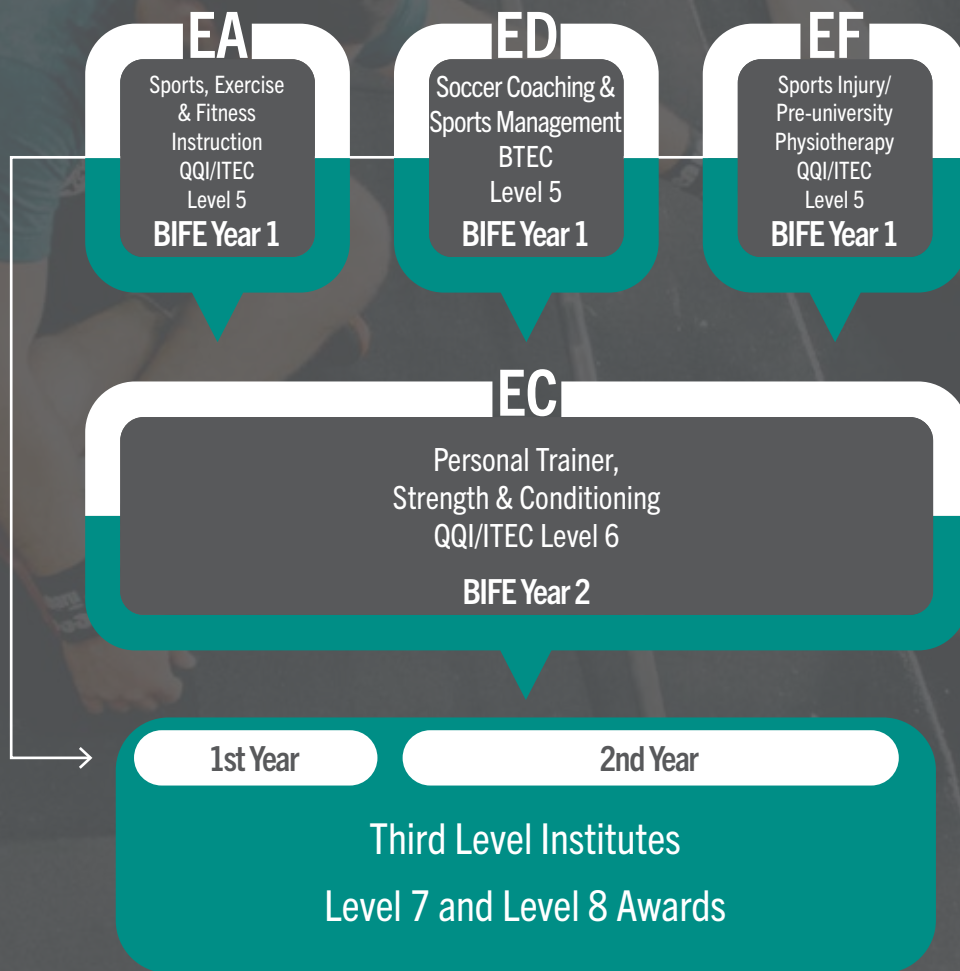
EA
Sports, Exercise & Fitness Instruction
QQI/ITEC
Level 5
BIFE Year 1

ED
Soccer Coaching & Sports Management
BTEC
Level 5
BIFE Year 1

EF
Sports Injury/ Pre-university Physiotherapy
QQI/ITEC
Level 5
BIFE Year 1

EC
Personal Trainer, Strength & Conditioning
QQI/ITEC Level 6
BIFE Year 2

1st Year
2nd Year

Third Level Institutes
Level 7 and Level 8 Awards